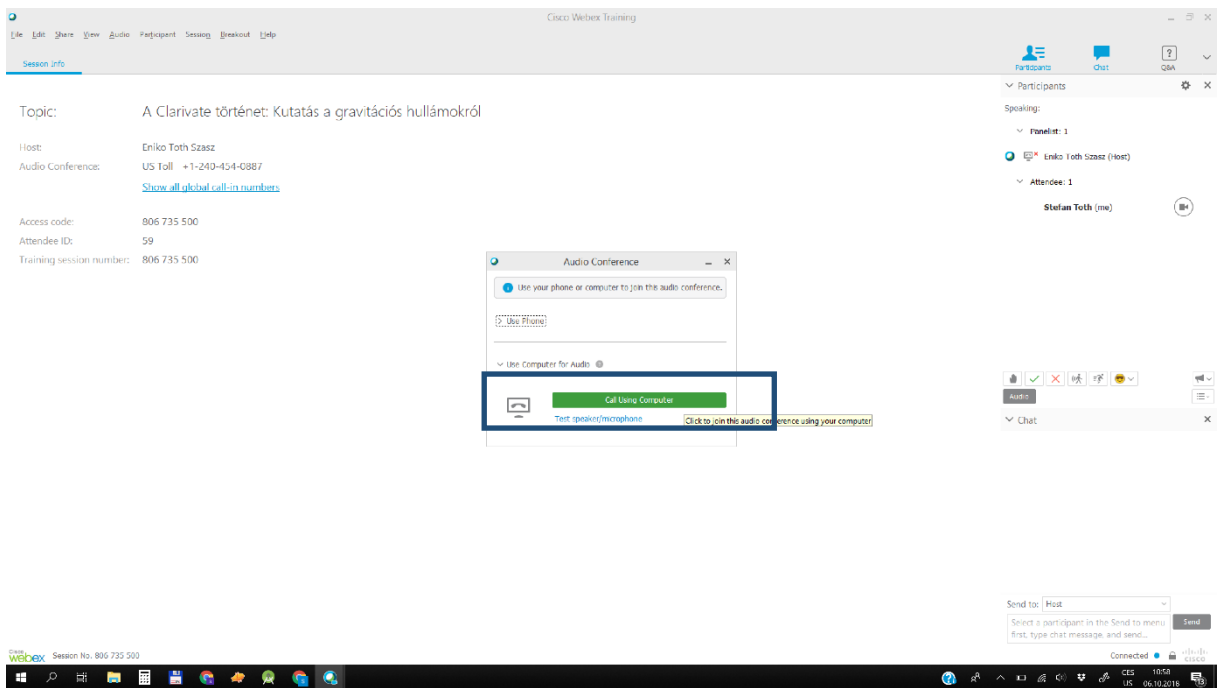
Cisco Webex Training

File Edit Share View Audio Participant Session Breakout Help

Session Info

Participants Chat Q&A

Participants

Speaking:

Panelist: 1

Eniko Toth Szasz (Host)

Attendee: 1

Stefan Toth (me)

Topic: A Clarivate történet: Kutatás a gravitációs hullámokról

Host: Eniko Toth Szasz
Audio Conference: US Toll +1-240-454-0887
Show all global call-in numbers

Access code: 806 735 500
Attendee ID: 59
Training session number: 806 735 500

Audio Conference

Use your phone or computer to join this audio conference.

Use Phone

Use Computer for Audio

Call Using Computer

Test speaker/microphone

Click to join this audio conference using your computer

Audio

Chat

Send to: Host

Select a participant in the Send to menu first, type chat message, and send...

Send

Cisco Webex Session No. 806 735 500

Connected

CES US 10:58 06.10.2018